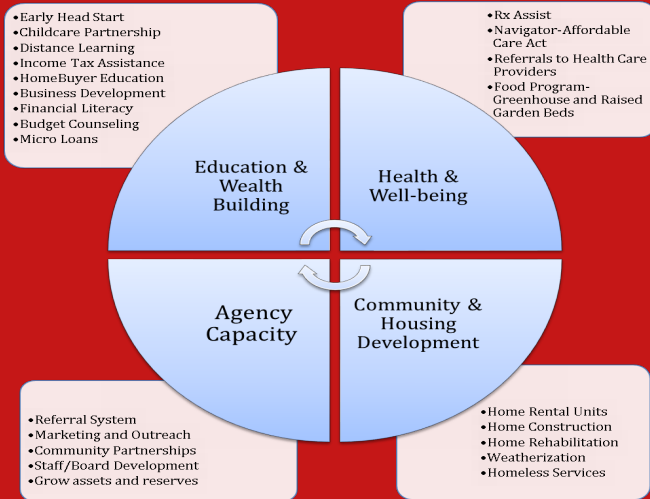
•Early Head Start
•Childcare Partnership
•Distance Learning
•Income Tax Assistance
•HomeBuyer Education
•Business Development
•Financial Literacy
•Budget Counseling
•Micro Loans

•Rx Assist
•Navigator-Affordable Care Act
•Referrals to Health Care Providers
•Food Program-Greenhouse and Raised Garden Beds

Education & Wealth Building

Health & Well-being

Agency Capacity

Community & Housing Development

•Referral System
•Marketing and Outreach
•Community Partnerships
•Staff/Board Development
•Grow assets and reserves

•Home Rental Units
•Home Construction
•Home Rehabilitation
•Weatherization
•Homeless Services